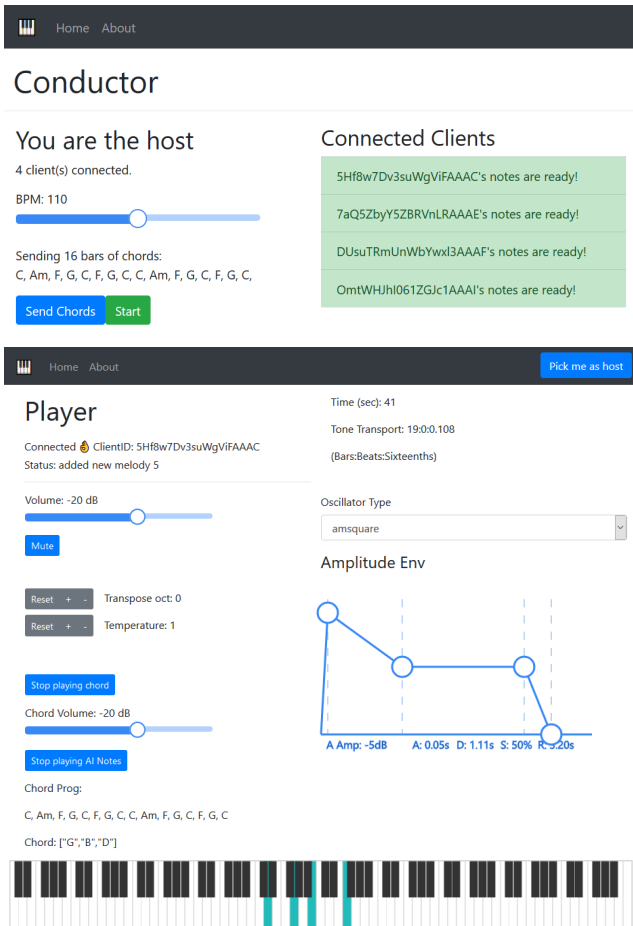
Home About

Conductor

You are the host

4 client(s) connected.

BPM: 110

Sending 16 bars of chords:
C, Am, F, G, C, F, G, C, C, Am, F, G, C, F, G, C,

Send Chords Start

Connected Clients

5Hf8w7Dv3suWgViFAAAC's notes are ready!

7aQ5ZbyY5ZBRVnLRAAAE's notes are ready!

DUsuTRmUnWbYwxl3AAAF's notes are ready!

OmtWHJhl061ZGJc1AAAI's notes are ready!

Home About Pick me as host

Player

Connected 👌 ClientID: 5Hf8w7Dv3suWgViFAAAC
Status: added new melody 5

Volume: -20 dB

Mute

Reset + - Transpose oct: 0

Reset + - Temperature: 1

Stop playing chord

Chord Volume: -20 dB

Stop playing AI Notes

Chord Prog:

C, Am, F, G, C, F, G, C, C, Am, F, G, C, F, G, C

Chord: ["G","B","D"]

Time (sec): 41

Tone Transport: 19:0:0.108

(Bars:Beats:Sixteenths)

Oscillator Type

amsquare

Amplitude Env

A Amp: -5dB A: 0.05s D: 1.11s S: 50% R: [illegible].20s